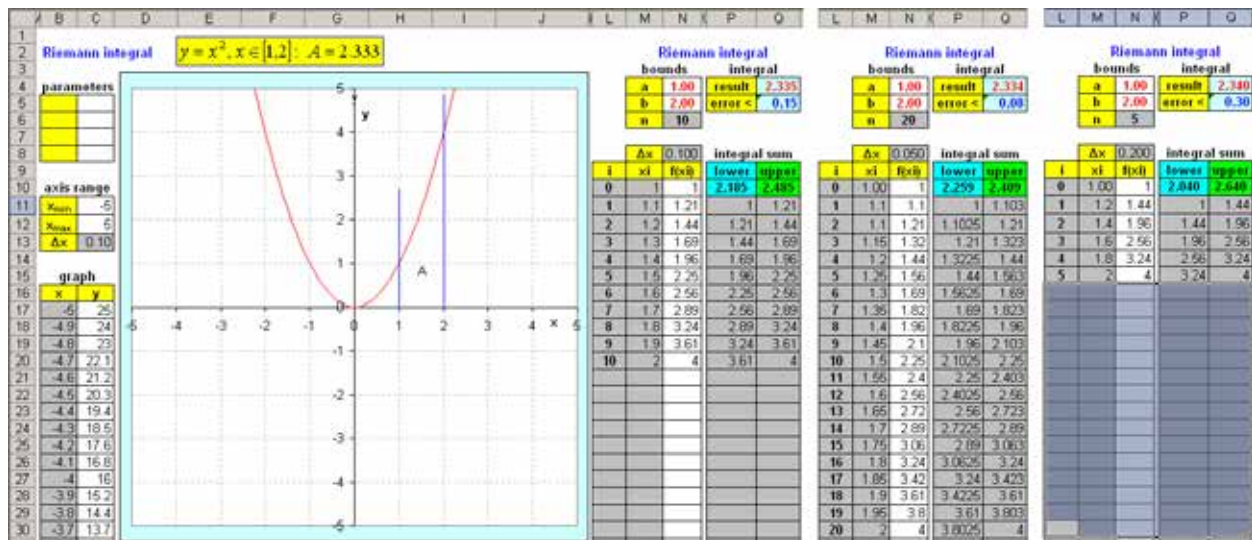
B C D E F G H I J L M N P Q L M N P Q L M N P Q

1
2 Riemann integral $y=x^2, x\in[1,2]:\ A=2.333$
3
4 parameters
5
6
7
8
9
10 axis range
11 $x_{min}$ -5
12 $x_{max}$ 5
13 Δx 0.10
14
15 graph
16
17
18
19
20
21
22
23
24
25
26
27
28
29
30

| x | y |
|---|---|
| -5 | 25 |
| -4.9 | 24 |
| -4.8 | 23 |
| -4.7 | 22.1 |
| -4.6 | 21.2 |
| -4.5 | 20.3 |
| -4.4 | 19.4 |
| -4.3 | 18.5 |
| -4.2 | 17.6 |
| -4.1 | 16.8 |
| -4 | 16 |
| -3.9 | 15.2 |
| -3.8 | 14.4 |
| -3.7 | 13.7 |

y
5
4
3
2
1
0
-1
-2
-3
-4
-5
-5 -4 -3 -2 -1 0 1 2 3 4 x 5
A

Riemann integral
bounds integral
a 1.00 result 2.335
b 2.00 error < 0.15
n 10

Δx 0.100 integral sum

| i | xi | f(xi) | lower | upper |
|---|---|---|---|---|
| | | | 2.185 | 2.485 |
| 0 | 1 | 1 | 1 | 1.21 |
| 1 | 1.1 | 1.21 | 1.21 | 1.44 |
| 2 | 1.2 | 1.44 | 1.44 | 1.69 |
| 3 | 1.3 | 1.69 | 1.69 | 1.96 |
| 4 | 1.4 | 1.96 | 1.96 | 2.25 |
| 5 | 1.5 | 2.25 | 2.25 | 2.56 |
| 6 | 1.6 | 2.56 | 2.56 | 2.89 |
| 7 | 1.7 | 2.89 | 2.89 | 3.24 |
| 8 | 1.8 | 3.24 | 3.24 | 3.61 |
| 9 | 1.9 | 3.61 | 3.61 | 4 |
| 10 | 2 | 4 | | |

Riemann integral
bounds integral
a 1.00 result 2.334
b 2.00 error < 0.08
n 20

Δx 0.050 integral sum

| i | xi | f(xi) | lower | upper |
|---|---|---|---|---|
| | | | 2.259 | 2.409 |
| 0 | 1.00 | 1 | 1 | 1.103 |
| 1 | 1.1 | 1.1 | 1.1025 | 1.21 |
| 2 | 1.1 | 1.21 | 1.21 | 1.323 |
| 3 | 1.15 | 1.32 | 1.3225 | 1.44 |
| 4 | 1.2 | 1.44 | 1.44 | 1.563 |
| 5 | 1.25 | 1.56 | 1.5625 | 1.69 |
| 6 | 1.3 | 1.69 | 1.69 | 1.823 |
| 7 | 1.35 | 1.82 | 1.8225 | 1.96 |
| 8 | 1.4 | 1.96 | 1.96 | 2.103 |
| 9 | 1.45 | 2.1 | 2.1025 | 2.25 |
| 10 | 1.5 | 2.25 | 2.25 | 2.403 |
| 11 | 1.55 | 2.4 | 2.4025 | 2.56 |
| 12 | 1.6 | 2.56 | 2.56 | 2.723 |
| 13 | 1.65 | 2.72 | 2.7225 | 2.89 |
| 14 | 1.7 | 2.89 | 2.89 | 3.063 |
| 15 | 1.75 | 3.06 | 3.0625 | 3.24 |
| 16 | 1.8 | 3.24 | 3.24 | 3.423 |
| 17 | 1.85 | 3.42 | 3.4225 | 3.61 |
| 18 | 1.9 | 3.61 | 3.61 | 3.803 |
| 19 | 1.95 | 3.8 | 3.8025 | 4 |
| 20 | 2 | 4 | | |

Riemann integral
bounds integral
a 1.00 result 2.340
b 2.00 error < 0.30
n 5

Δx 0.200 integral sum

| i | xi | f(xi) | lower | upper |
|---|---|---|---|---|
| | | | 2.040 | 2.640 |
| 0 | 1.00 | 1 | 1 | 1.44 |
| 1 | 1.2 | 1.44 | 1.44 | 1.96 |
| 2 | 1.4 | 1.96 | 1.96 | 2.56 |
| 3 | 1.6 | 2.56 | 2.56 | 3.24 |
| 4 | 1.8 | 3.24 | 3.24 | 4 |
| 5 | 2 | 4 | | |